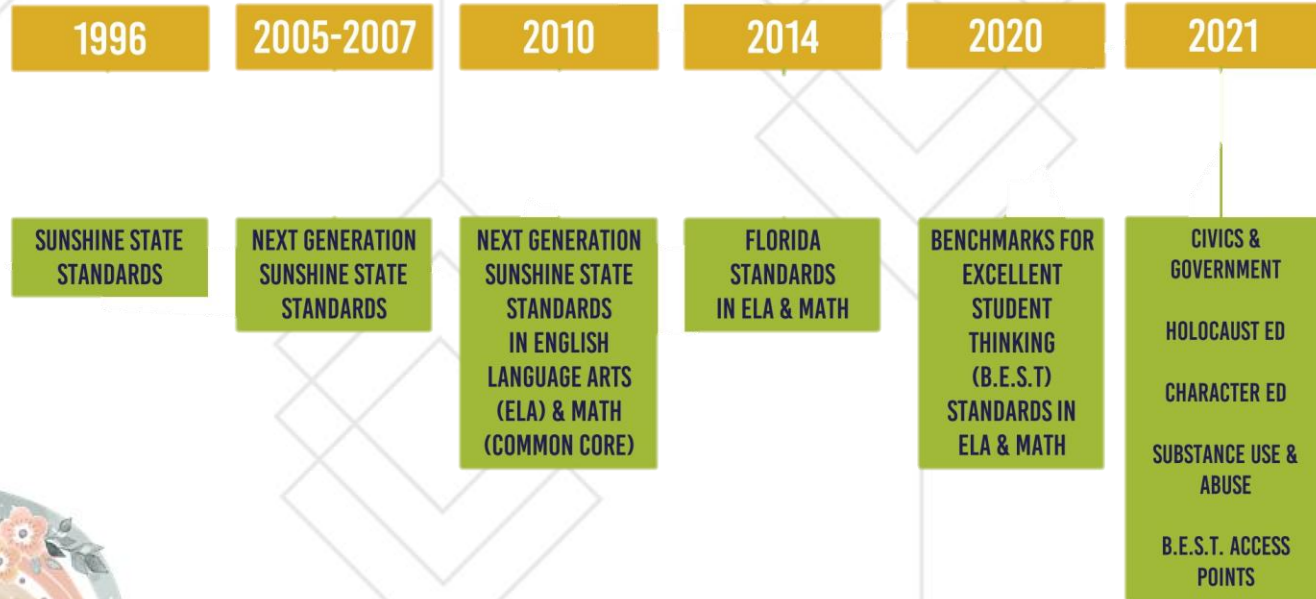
1996

SUNSHINE STATE STANDARDS

2005-2007

NEXT GENERATION SUNSHINE STATE STANDARDS

2010

NEXT GENERATION SUNSHINE STATE STANDARDS IN ENGLISH LANGUAGE ARTS (ELA) & MATH (COMMON CORE)

2014

FLORIDA STANDARDS IN ELA & MATH

2020

BENCHMARKS FOR EXCELLENT STUDENT THINKING (B.E.S.T) STANDARDS IN ELA & MATH

2021

CIVICS & GOVERNMENT

HOLOCAUST ED

CHARACTER ED

SUBSTANCE USE & ABUSE

B.E.S.T. ACCESS POINTS